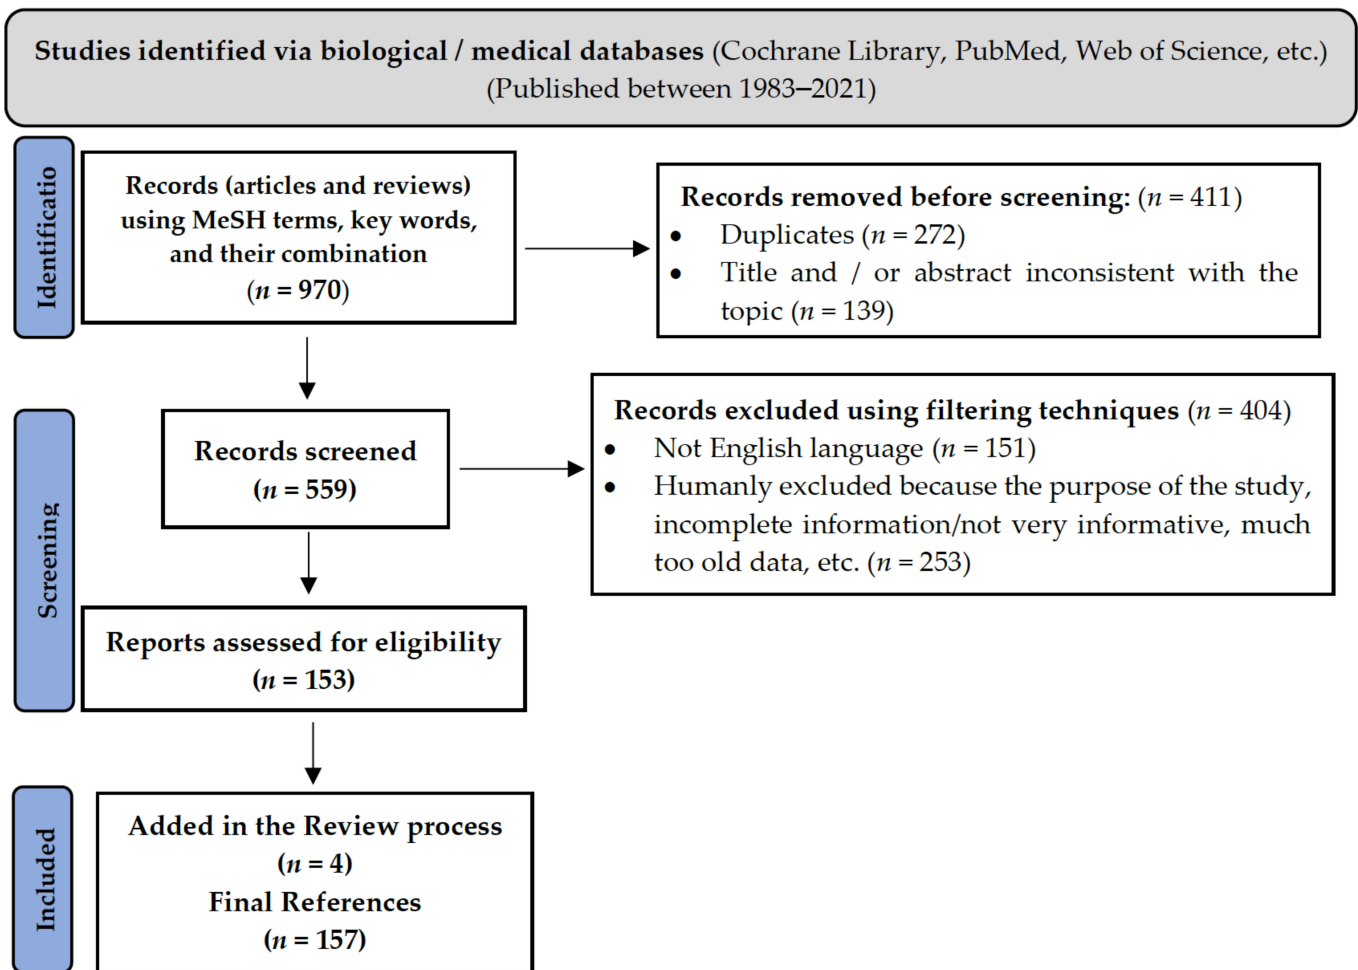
**Studies identified via biological / medical databases** (Cochrane Library, PubMed, Web of Science, etc.) (Published between 1983–2021)

Identificatio

**Records (articles and reviews) using MeSH terms, key words, and their combination ($n$ = 970)**

**Records removed before screening:** ($n$ = 411)
- Duplicates ($n$ = 272)
- Title and / or abstract inconsistent with the topic ($n$ = 139)

Screening

**Records screened ($n$ = 559)**

**Records excluded using filtering techniques** ($n$ = 404)
- Not English language ($n$ = 151)
- Humanly excluded because the purpose of the study, incomplete information/not very informative, much too old data, etc. ($n$ = 253)

**Reports assessed for eligibility ($n$ = 153)**

Included

**Added in the Review process ($n$ = 4)**
**Final References ($n$ = 157)**